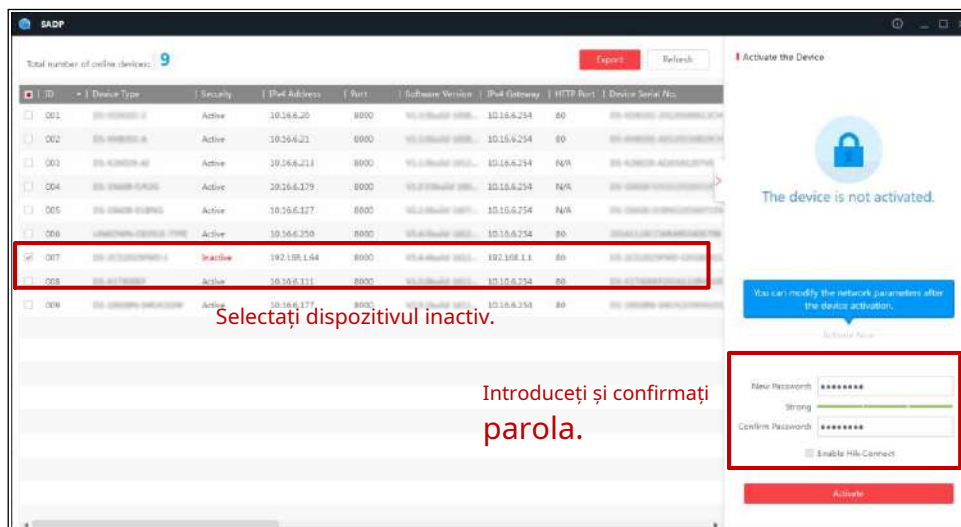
SADP

Total number of online devices: 9

Export Refresh

| ID | Device Type | Security | IPv4 Address | Port | Software Version | IPv4 Gateway | HTTP Port | Device Serial No. |
|---|---|---|---|---|---|---|---|---|
| 001 | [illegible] | Active | 10.16.6.20 | 8000 | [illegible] | 10.16.6.254 | 80 | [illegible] |
| 002 | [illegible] | Active | 10.16.6.21 | 8000 | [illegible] | 10.16.6.254 | 80 | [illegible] |
| 003 | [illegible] | Active | 10.16.6.213 | 8000 | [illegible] | 10.16.6.254 | N/A | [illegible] |
| 004 | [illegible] | Active | 10.16.6.179 | 8000 | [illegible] | 10.16.6.254 | N/A | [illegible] |
| 005 | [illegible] | Active | 10.16.6.127 | 8000 | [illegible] | 10.16.6.254 | N/A | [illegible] |
| 006 | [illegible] | Active | 10.16.6.250 | 8000 | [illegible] | 10.16.6.254 | 80 | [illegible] |
| 007 | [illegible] | Inactive | 192.168.1.64 | 8000 | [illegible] | 192.168.1.1 | 80 | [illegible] |
| 008 | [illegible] | Active | 10.16.6.111 | 8000 | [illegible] | 10.16.6.254 | 80 | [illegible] |
| 009 | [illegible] | Active | 10.16.6.177 | 8000 | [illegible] | 10.16.6.254 | 80 | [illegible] |

Selectați dispozitivul inactiv.

Activate the Device

The device is not activated.

You can modify the network parameters after the device activation.

Activate Now

Introduceți și confirmați parola.

New Password ●●●●●●●●
Strong
Confirm Password ●●●●●●●●
Enable Hik-Connect

Activate